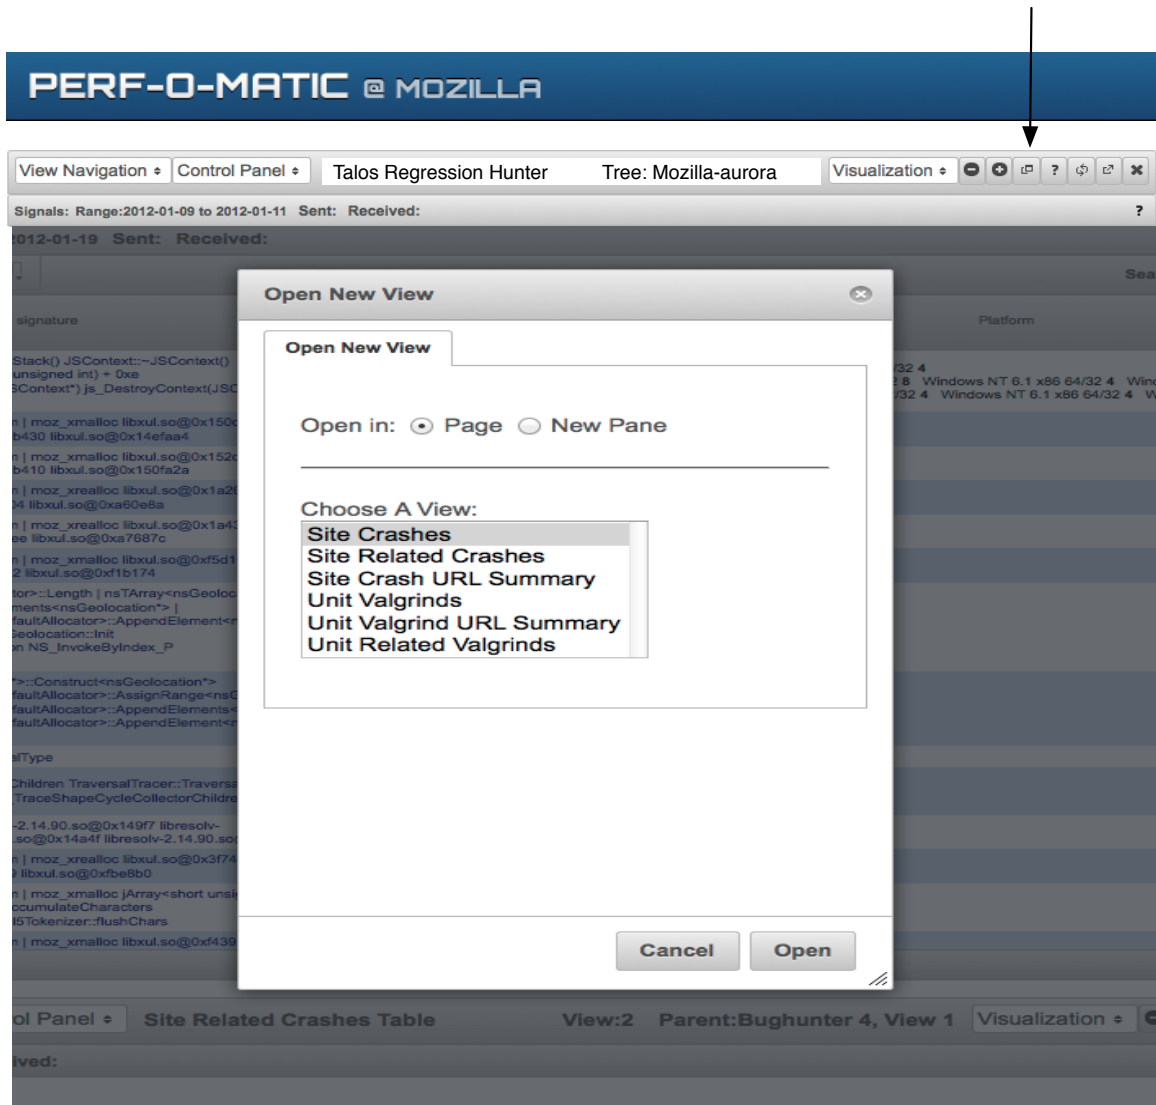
PERF-O-MATIC @ MOZILLA

View Navigation ÷ Control Panel ÷ Talos Regression Hunter Tree: Mozilla-aurora Visualization ÷ ?

Signals: Range:2012-01-09 to 2012-01-11 Sent: Received: ?

2012-01-19 Sent: Received:

Sea

signature

Platform

Stack() JSContext::~JSContext() unsigned int) + 0xe SContext*) js_DestroyContext(JSC

/32 4
2 8 Windows NT 6.1 x86 64/32 4 Win
/32 4 Windows NT 6.1 x86 64/32 4 W

n | moz_xmalloc libxul.so@0x150c b430 libxul.so@0x14efaa4

n | moz_xmalloc libxul.so@0x152c b410 libxul.so@0x150fa2a

n | moz_xrealloc libxul.so@0x1a2 04 libxul.so@0xa60e8a

n | moz_xrealloc libxul.so@0x1a4 ee libxul.so@0xa7687c

n | moz_xmalloc libxul.so@0xf5d1 2 libxul.so@0xf1b174

tor>::Length | nsTArray<nsGeoloc ments<nsGeolocation*> | faultAllocator>::AppendElement<n Geolocation::Init on NS_InvokeByIndex_P

*>::Construct<nsGeolocation*> faultAllocator>::AssignRange<nsG faultAllocator>::AppendElements< faultAllocator>::AppendElement<n

alType

Children TraversalTracer::Traversa TraceShapeCycleCollectorChildre

-2.14.90.so@0x149f7 libresolv- .so@0x14a4f libresolv-2.14.90.so

n | moz_xrealloc libxul.so@0x3f74 libxul.so@0xfbe8b0

n | moz_xmalloc jArray<short unsi ccumulateCharacters l5Tokenizer::flushChars

n | moz_xmalloc libxul.so@0xf439

Open New View

Open New View

Open in: Page New Pane

Choose A View:
Site Crashes
Site Related Crashes
Site Crash URL Summary
Unit Valgrinds
Unit Valgrind URL Summary
Unit Related Valgrinds

Cancel Open

ol Panel ÷ Site Related Crashes Table View:2 Parent:Bughunter 4, View 1 Visualization ÷

ived: